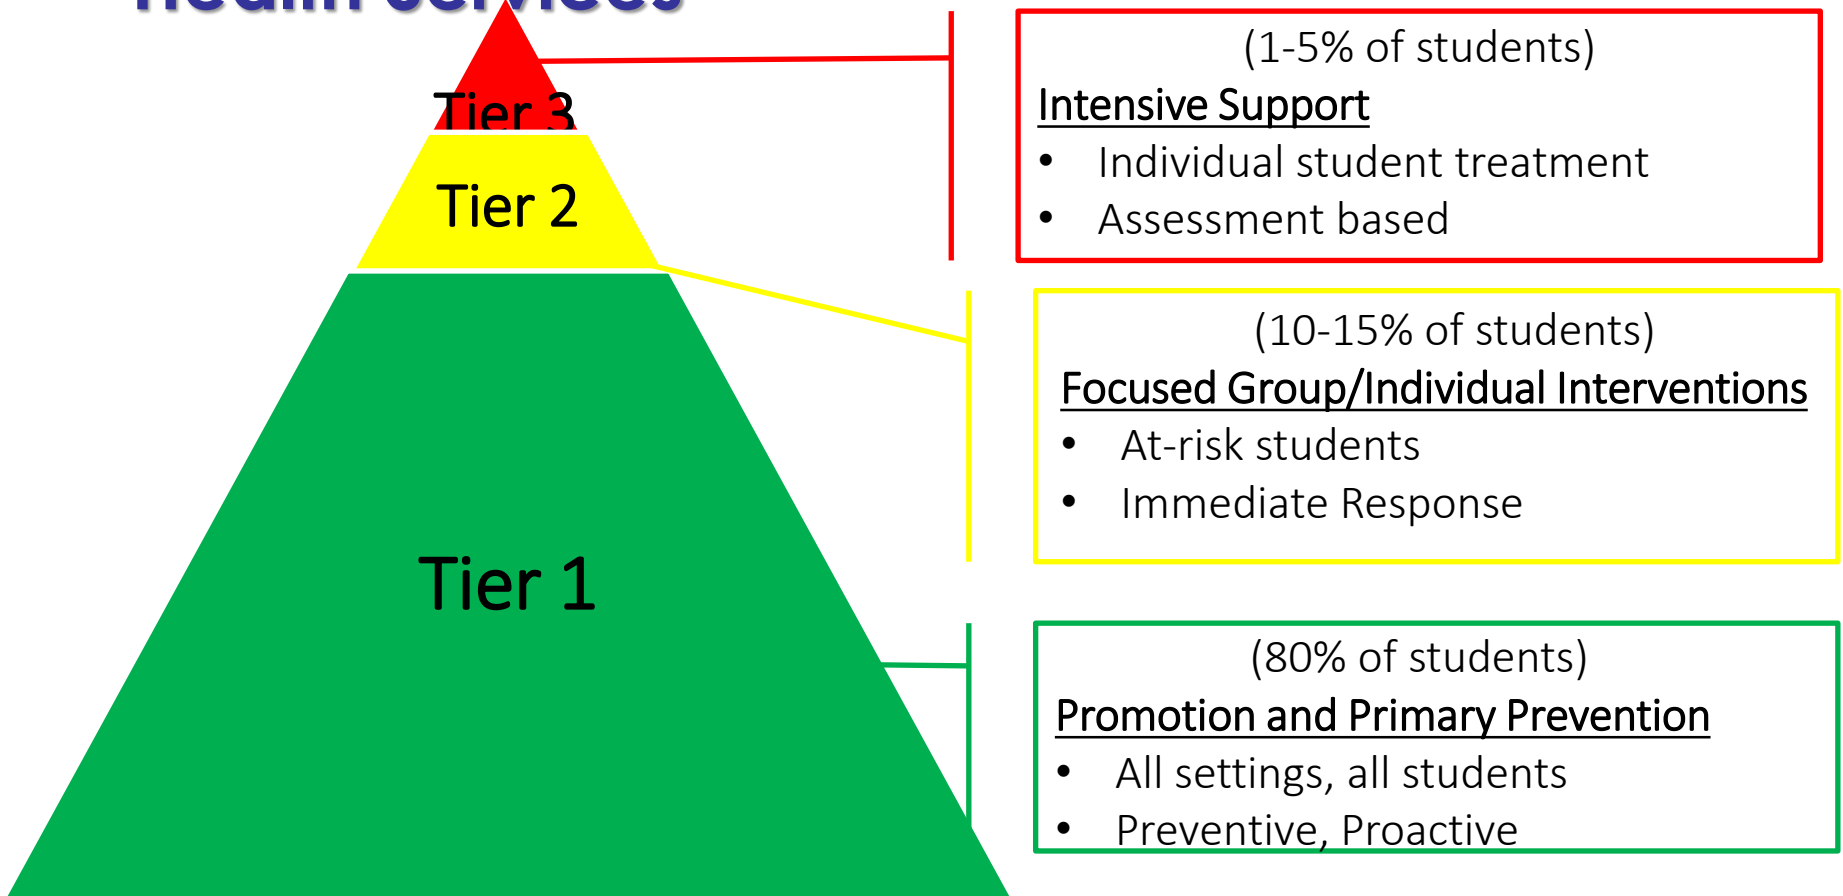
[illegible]

Tier 3

Tier 2

Tier 1

(1-5% of students)
Intensive Support
• Individual student treatment
• Assessment based

(10-15% of students)
Focused Group/Individual Interventions
• At-risk students
• Immediate Response

(80% of students)
Promotion and Primary Prevention
• All settings, all students
• Preventive, Proactive